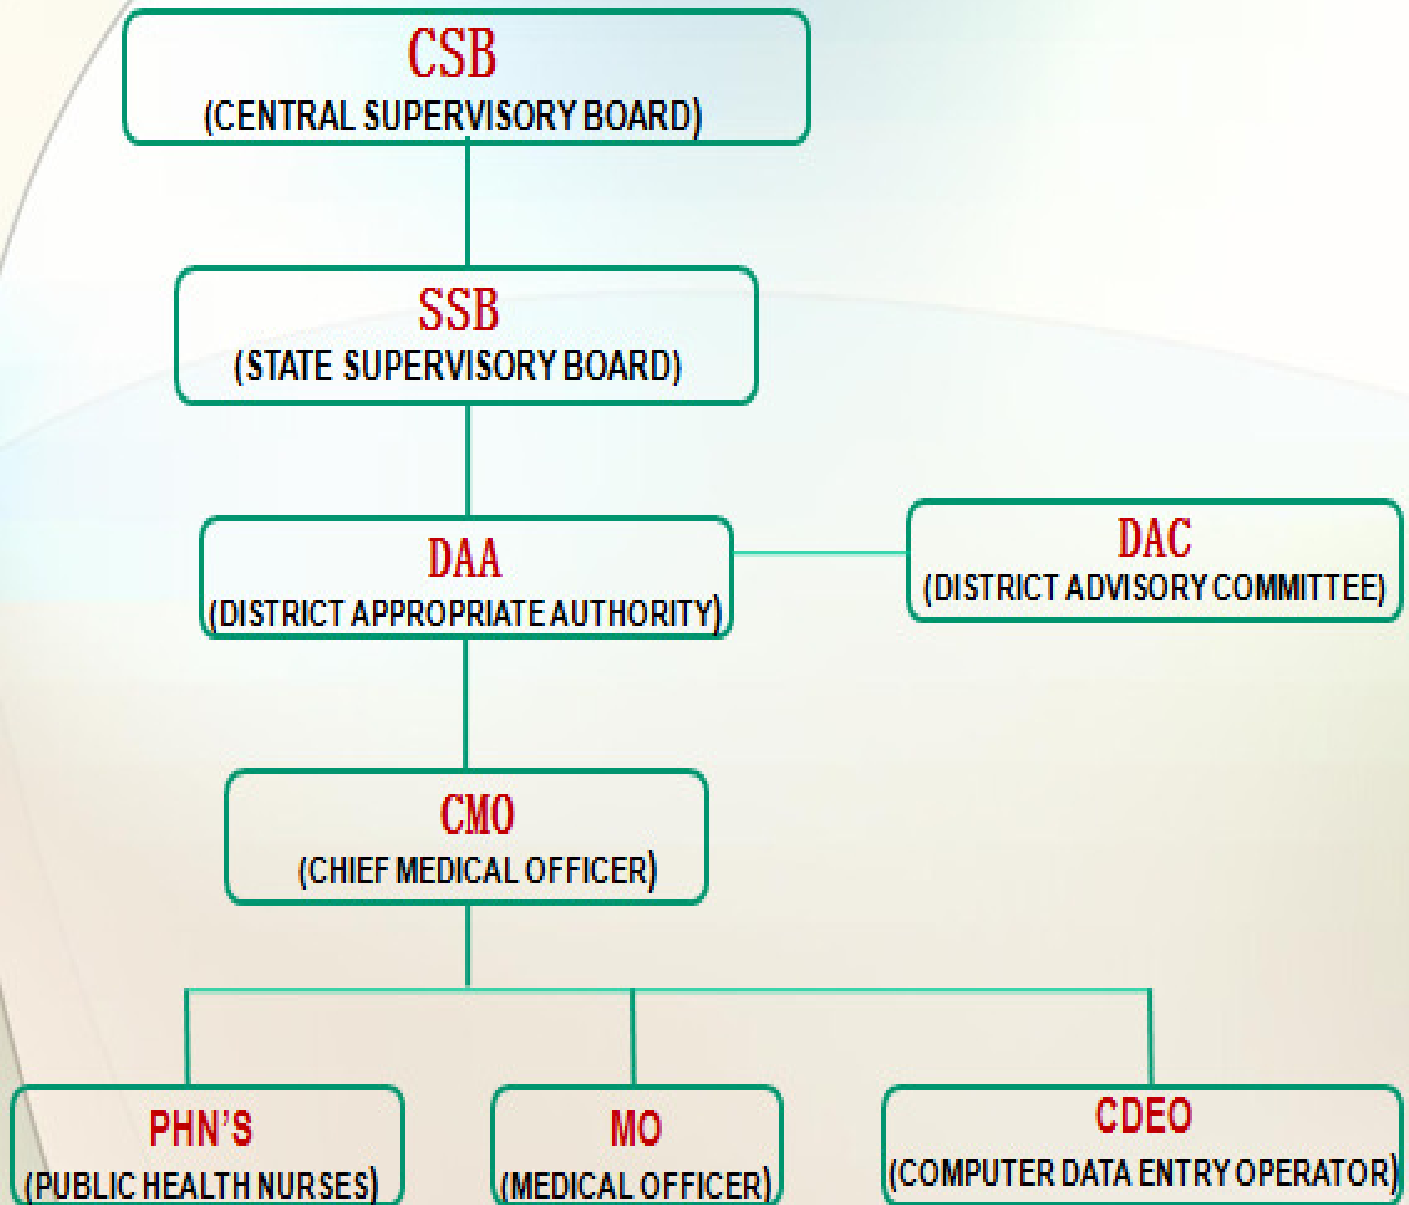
CSB
(CENTRAL SUPERVISORY BOARD)

SSB
(STATE SUPERVISORY BOARD)

DAA
(DISTRICT APPROPRIATE AUTHORITY)

DAC
(DISTRICT ADVISORY COMMITTEE)

CMO
(CHIEF MEDICAL OFFICER)

PHN'S
(PUBLIC HEALTH NURSES)

MO
(MEDICAL OFFICER)

CDEO
(COMPUTER DATA ENTRY OPERATOR)